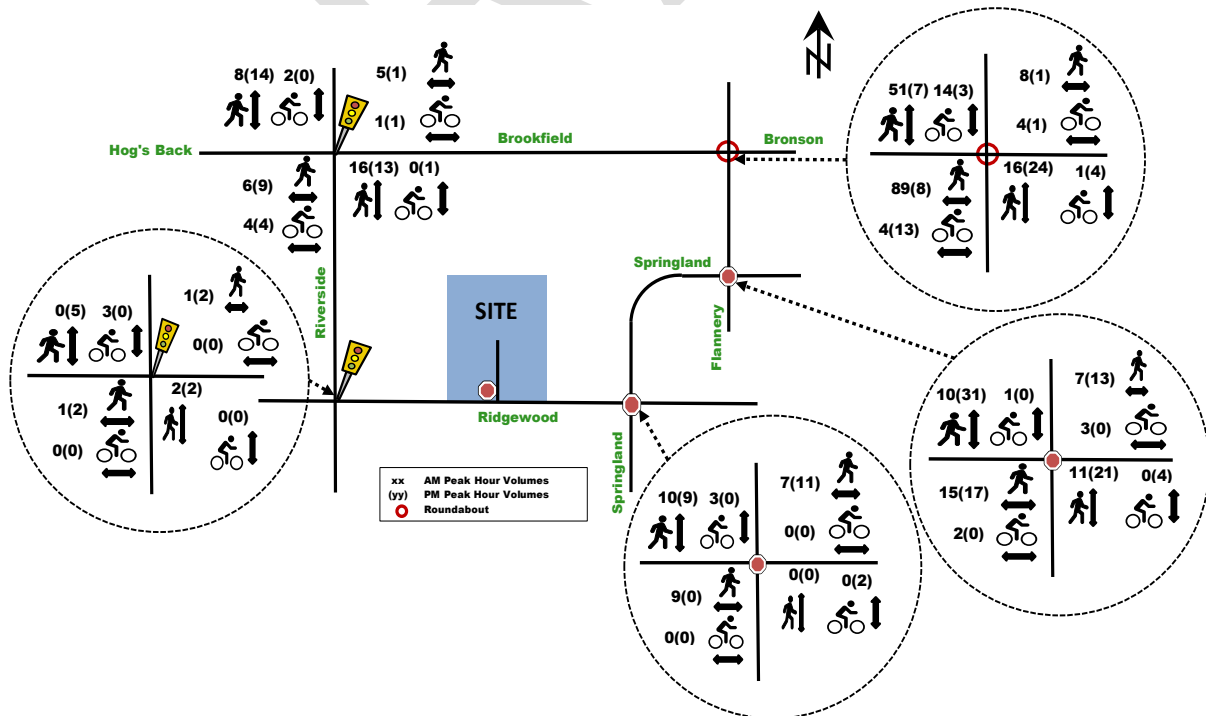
N

8(14) 2(0)
5(1)
1(1)
Hog's Back
Brookfield
Bronson
6(9)
4(4)
16(13) 0(1)

51(7) 14(3)
8(1)
4(1)
89(8)
16(24) 1(4)
4(13)

Riverside
SITE
Springland
Flannery
Ridgewood
Springland

0(5) 3(0)
1(2)
0(0)
1(2)
2(2)
0(0)
0(0)

10(31) 1(0)
7(13)
3(0)
15(17)
11(21) 0(4)
2(0)

xx AM Peak Hour Volumes
(yy) PM Peak Hour Volumes
Roundabout

10(9) 3(0)
7(11)
0(0)
9(0)
0(0) 0(2)
0(0)